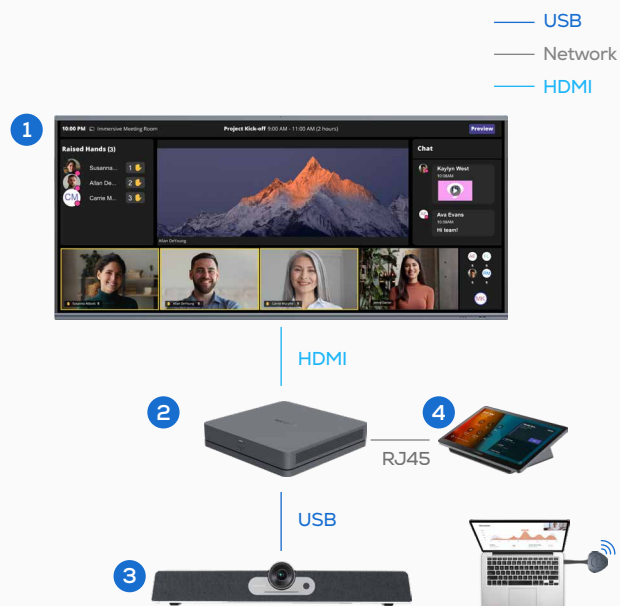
USB
Network
HDMI

1

10:00 PM Immersive Meeting Room

Project Kick-off 9:00 AM - 11:00 AM (2 hours)

Preview

Raised Hands (3)

Susanna... 1
Allan De... 2
CM Carrie M... 3

Allan DeYoung

Chat

Kaylyn West
10:18AM

Ava Evans
10:18AM
Hi team!

HDMI

2

4

RJ45

USB

3